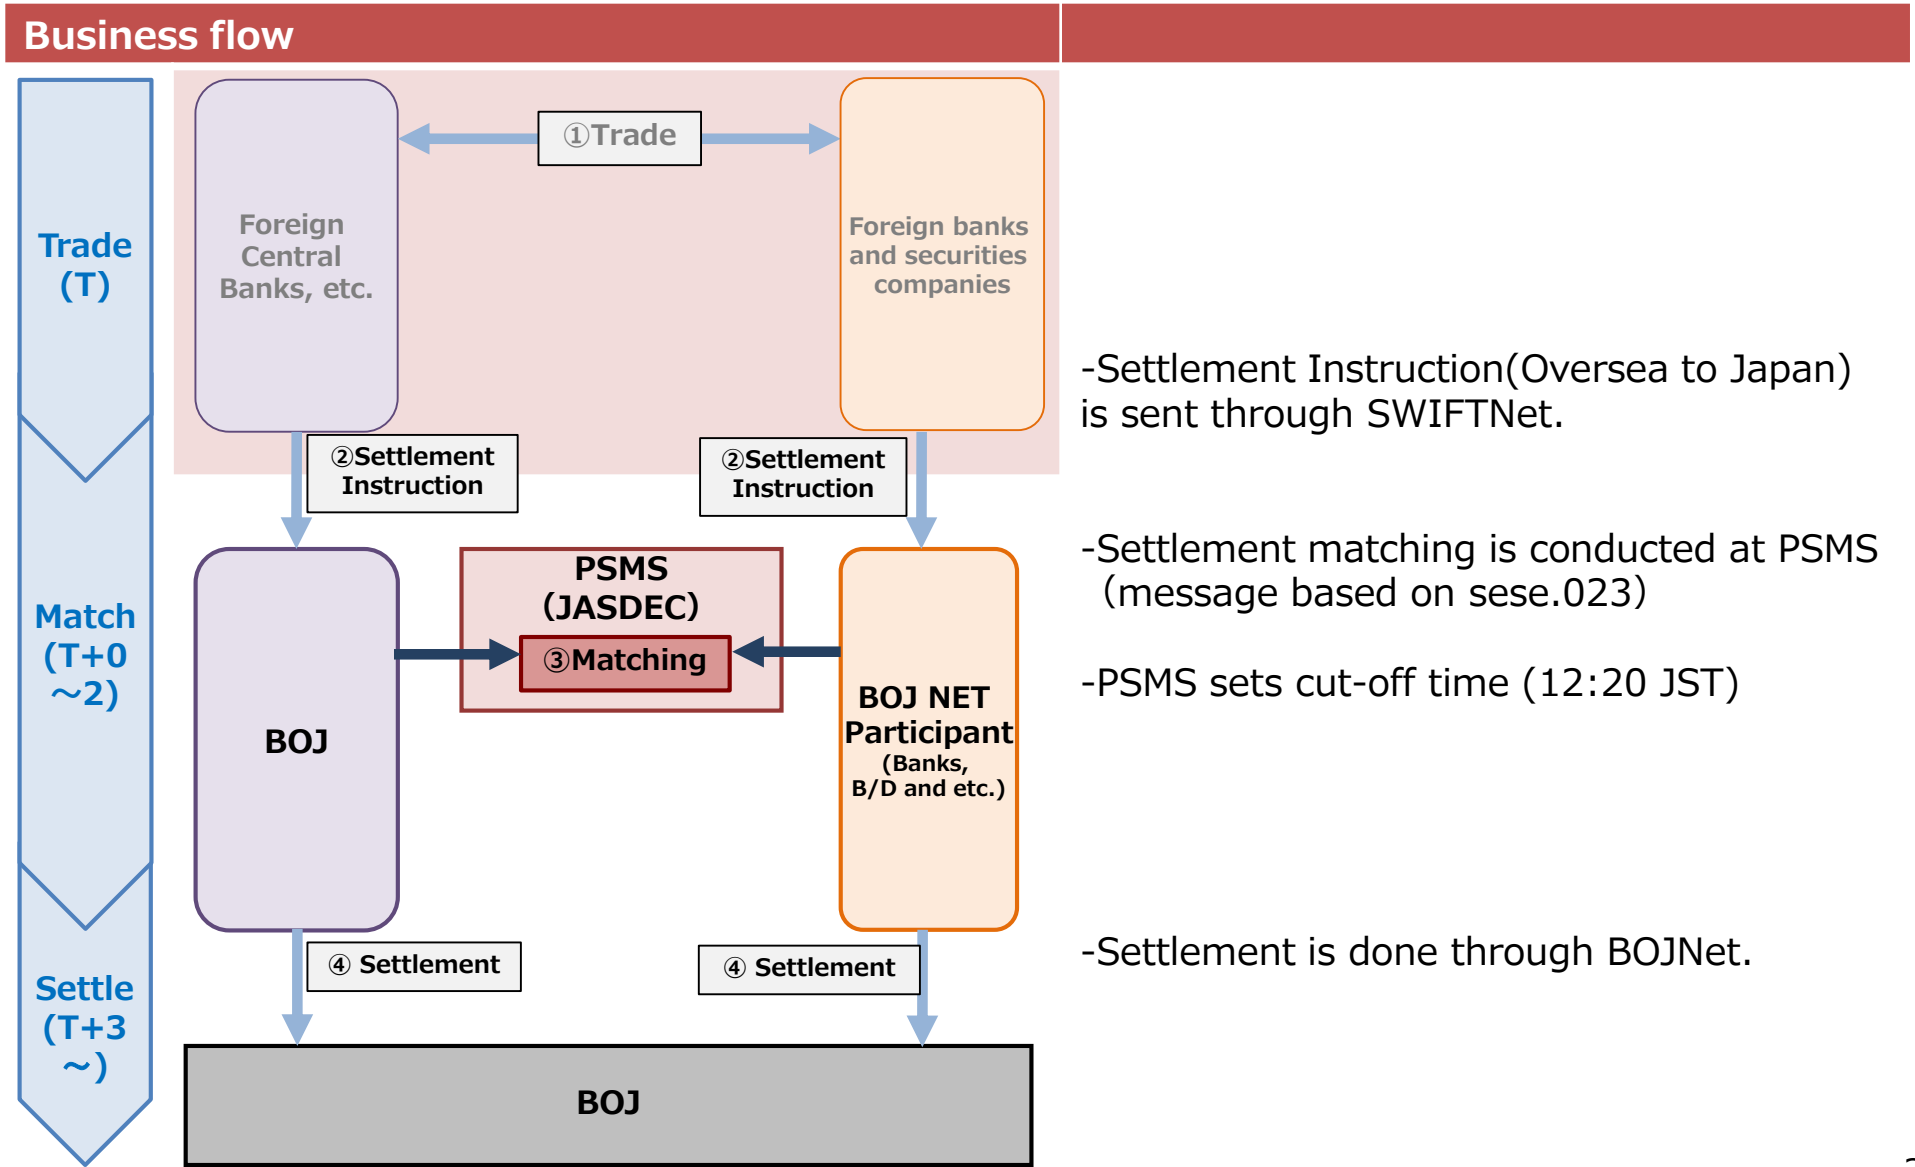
Business flow

Trade (T)

Match (T+0 ～2)

Settle (T+3 ～)

Foreign Central Banks, etc.

①Trade

Foreign banks and securities companies

②Settlement Instruction

②Settlement Instruction

BOJ

PSMS (JASDEC)

③Matching

BOJ NET Participant (Banks, B/D and etc.)

④ Settlement

④ Settlement

BOJ

-Settlement Instruction(Oversea to Japan) is sent through SWIFTNet.

-Settlement matching is conducted at PSMS (message based on sese.023)

-PSMS sets cut-off time (12:20 JST)

-Settlement is done through BOJNet.